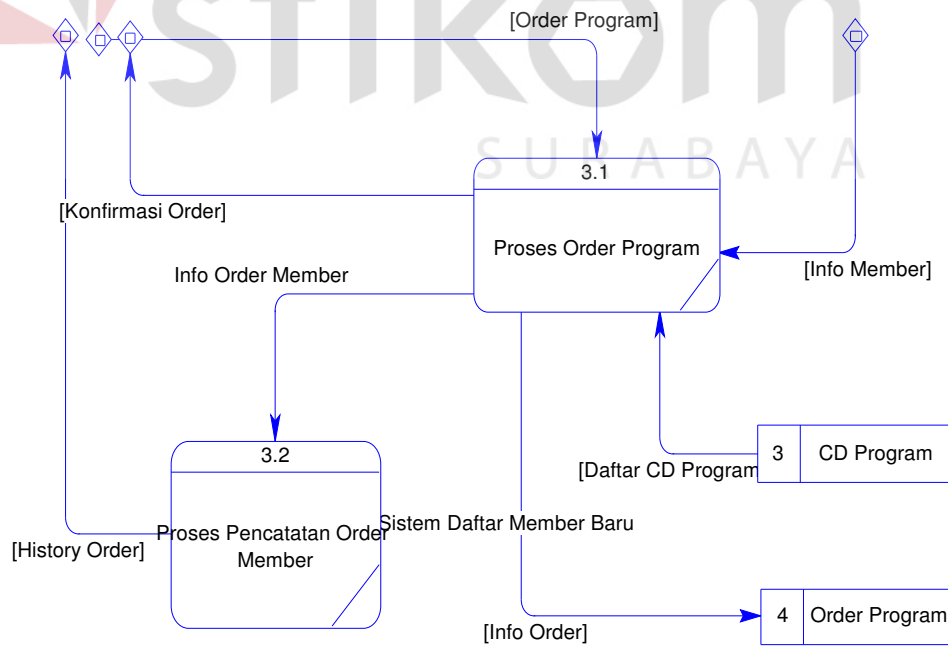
STIKOM
SURABAYA

[Order Program]

3.1
Proses Order Program

[Konfirmasi Order]

[Info Member]

Info Order Member

3.2
Proses Pencatatan Order Member

[Daftar CD Program]

| 3 | CD Program |
|---|---|

[History Order]

Sistem Daftar Member Baru

| 4 | Order Program |
|---|---|

[Info Order]